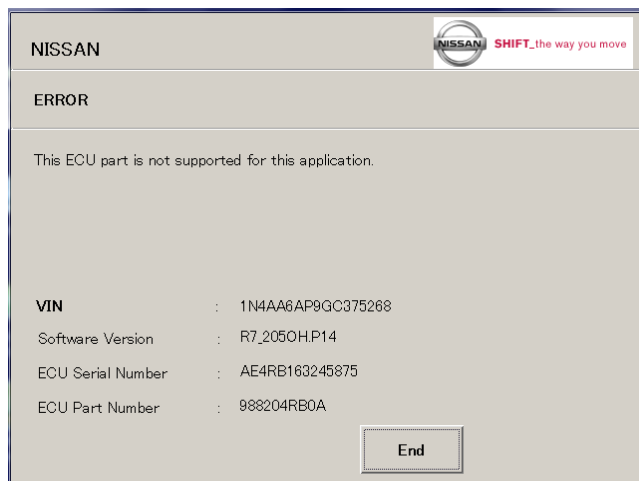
NISSAN

NISSAN SHIFT_the way you move

ERROR

This ECU part is not supported for this application.

VIN : 1N4AA6AP9GC375268

Software Version : R7_205OH.P14

ECU Serial Number : AE4RB163245875

ECU Part Number : 988204RB0A

End